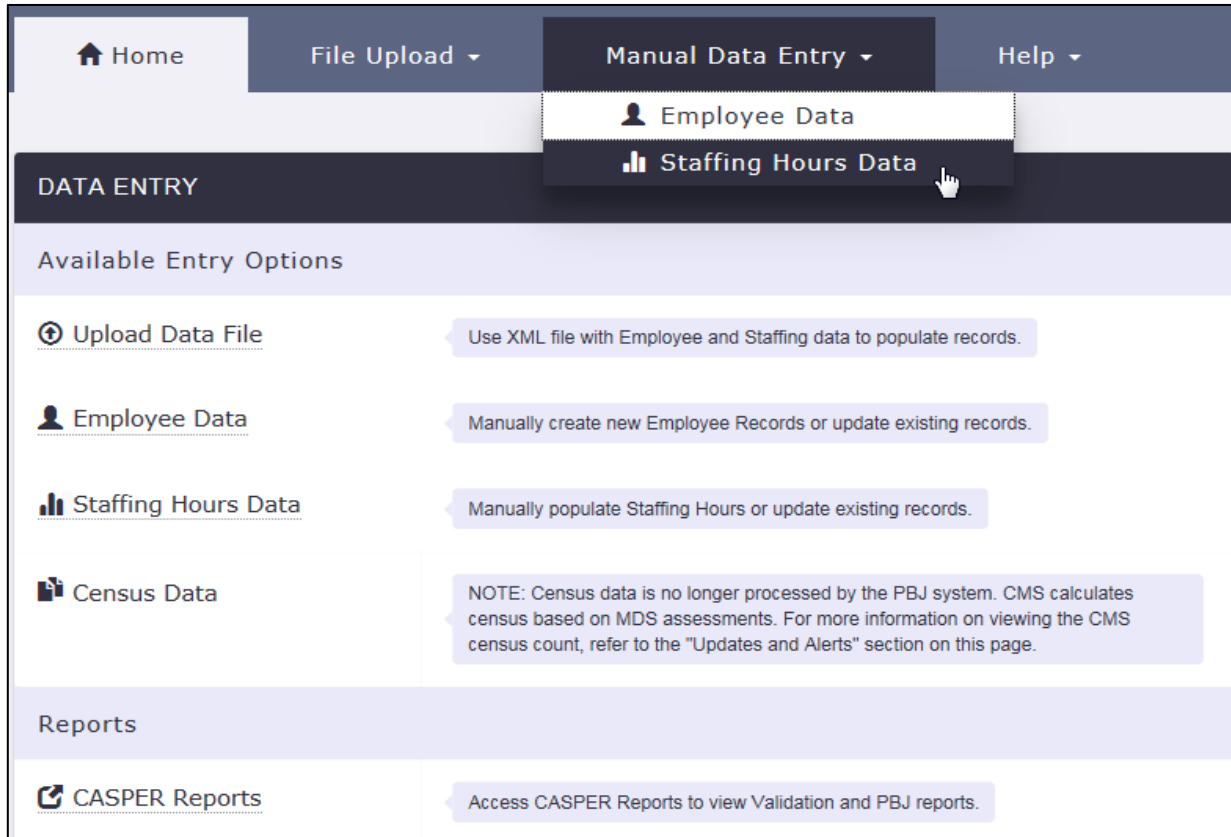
Home File Upload ▾ Manual Data Entry ▾ Help ▾

Employee Data
Staffing Hours Data

DATA ENTRY

Available Entry Options

Upload Data File
Use XML file with Employee and Staffing data to populate records.

Employee Data
Manually create new Employee Records or update existing records.

Staffing Hours Data
Manually populate Staffing Hours or update existing records.

Census Data
NOTE: Census data is no longer processed by the PBJ system. CMS calculates census based on MDS assessments. For more information on viewing the CMS census count, refer to the "Updates and Alerts" section on this page.

Reports

CASPER Reports
Access CASPER Reports to view Validation and PBJ reports.